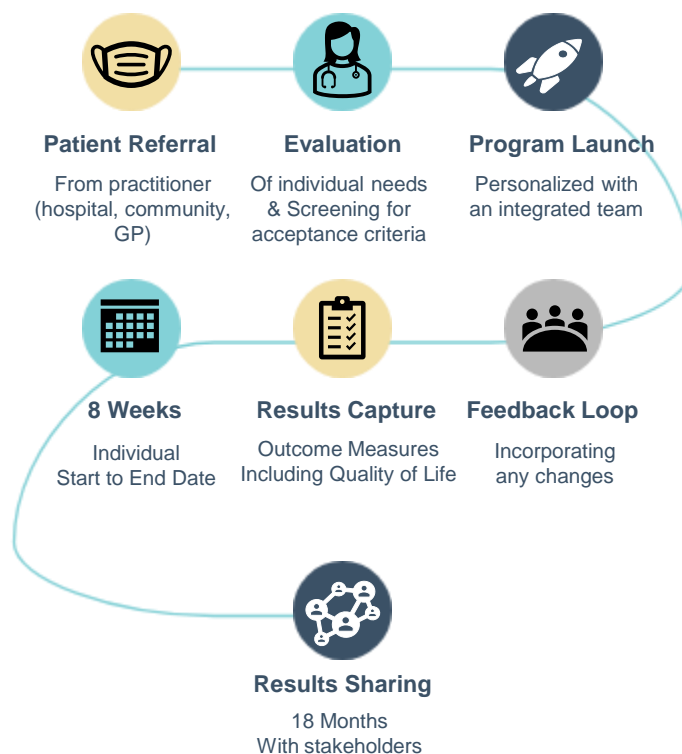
Patient Referral

From practitioner (hospital, community, GP)

Evaluation

Of individual needs & Screening for acceptance criteria

Program Launch

Personalized with an integrated team

8 Weeks

Individual Start to End Date

Results Capture

Outcome Measures Including Quality of Life

Feedback Loop

Incorporating any changes

Results Sharing

18 Months With stakeholders